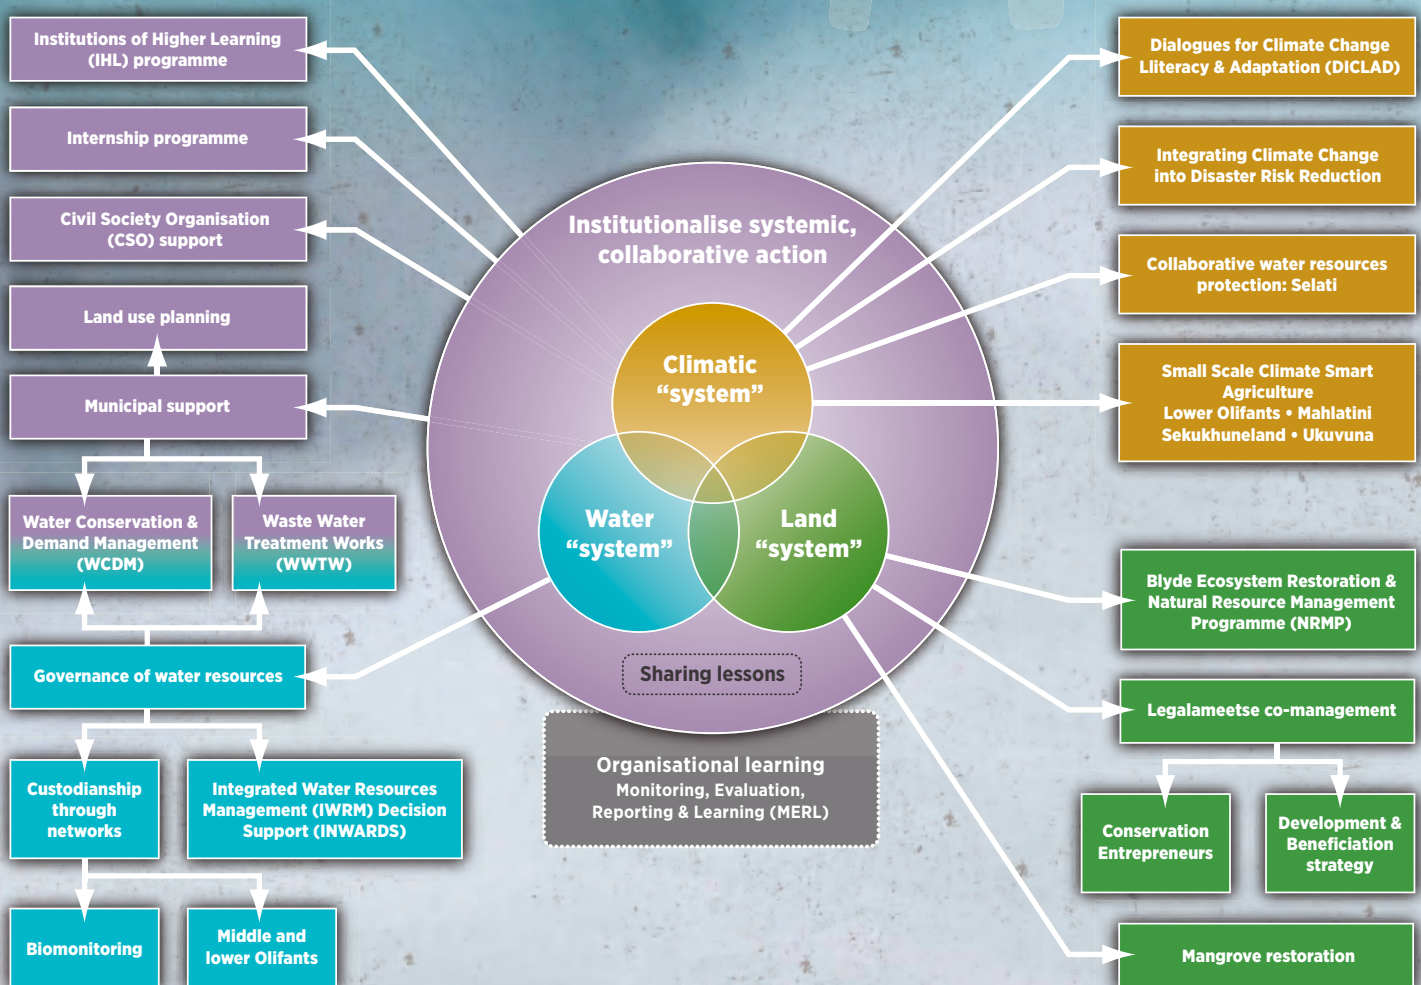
Institutions of Higher Learning (IHL) programme

Internship programme

Civil Society Organisation (CSO) support

Land use planning

Municipal support

Water Conservation & Demand Management (WCDM)

Waste Water Treatment Works (WWTW)

Governance of water resources

Custodianship through networks

Integrated Water Resources Management (IWRM) Decision Support (INWARDS)

Biomonitoring

Middle and lower Olifants

Institutionalise systemic, collaborative action

Climatic "system"

Water "system"

Land "system"

Sharing lessons

Organisational learning
Monitoring, Evaluation, Reporting & Learning (MERL)

Dialogues for Climate Change Liiteracy & Adaptation (DICLAD)

Integrating Climate Change into Disaster Risk Reduction

Collaborative water resources protection: Selati

Small Scale Climate Smart Agriculture
Lower Olifants • Mahlatini
Sekukhuneland • Ukuvuna

Blyde Ecosystem Restoration & Natural Resource Management Programme (NRMP)

Legalameetse co-management

Conservation Entrepreneurs

Development & Beneficiation strategy

Mangrove restoration